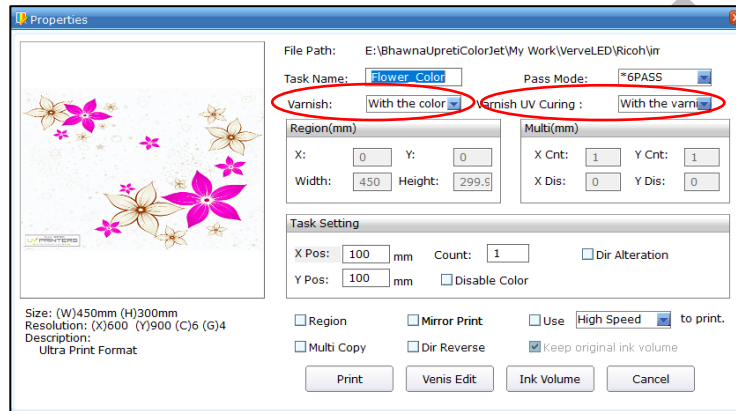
Properties

PRINTERS

File Path: E:\BhawnaUpretiColorJet\My Work\VerveLED\Ricoh\im

Task Name: Flower_Color

Pass Mode: *6PASS

Varnish: With the color

Varnish UV Curing : With the varni

Region(mm)

X: 0 Y: 0

Width: 450 Height: 299.9

Multi(mm)

X Cnt: 1 Y Cnt: 1

X Dis: 0 Y Dis: 0

Task Setting

X Pos: 100 mm Count: 1 Dir Alteration

Y Pos: 100 mm Disable Color

Size: (W)450mm (H)300mm
Resolution: (X)600 (Y)900 (C)6 (G)4
Description:
Ultra Print Format

Region Mirror Print Use High Speed to print.

Multi Copy Dir Reverse Keep original ink volume

Print Venis Edit Ink Volume Cancel